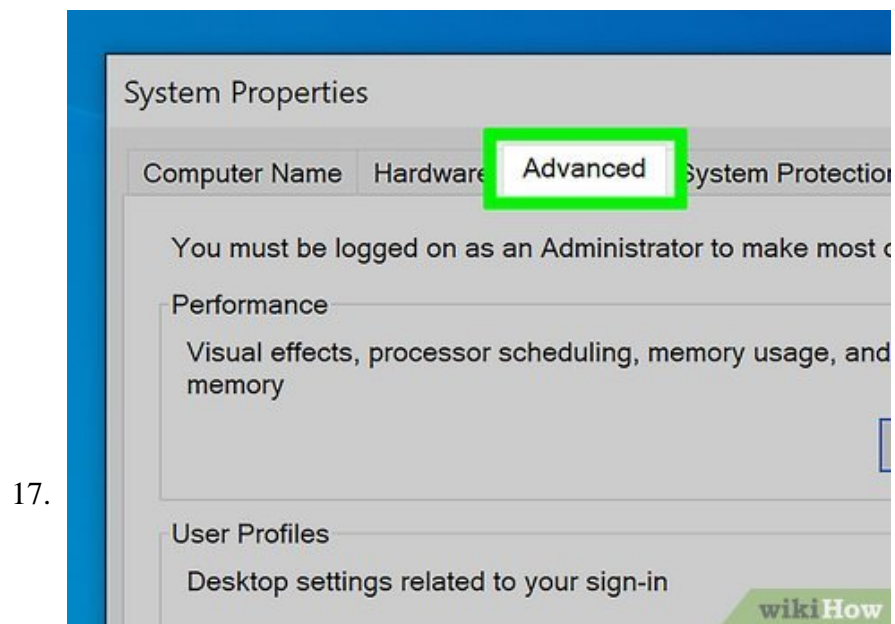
17.

System Properties

Computer Name | Hardware | Advanced | System Protectio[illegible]

You must be logged on as an Administrator to make most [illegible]

Performance

Visual effects, processor scheduling, memory usage, and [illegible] memory

User Profiles

Desktop settings related to your sign-in

wikiHow